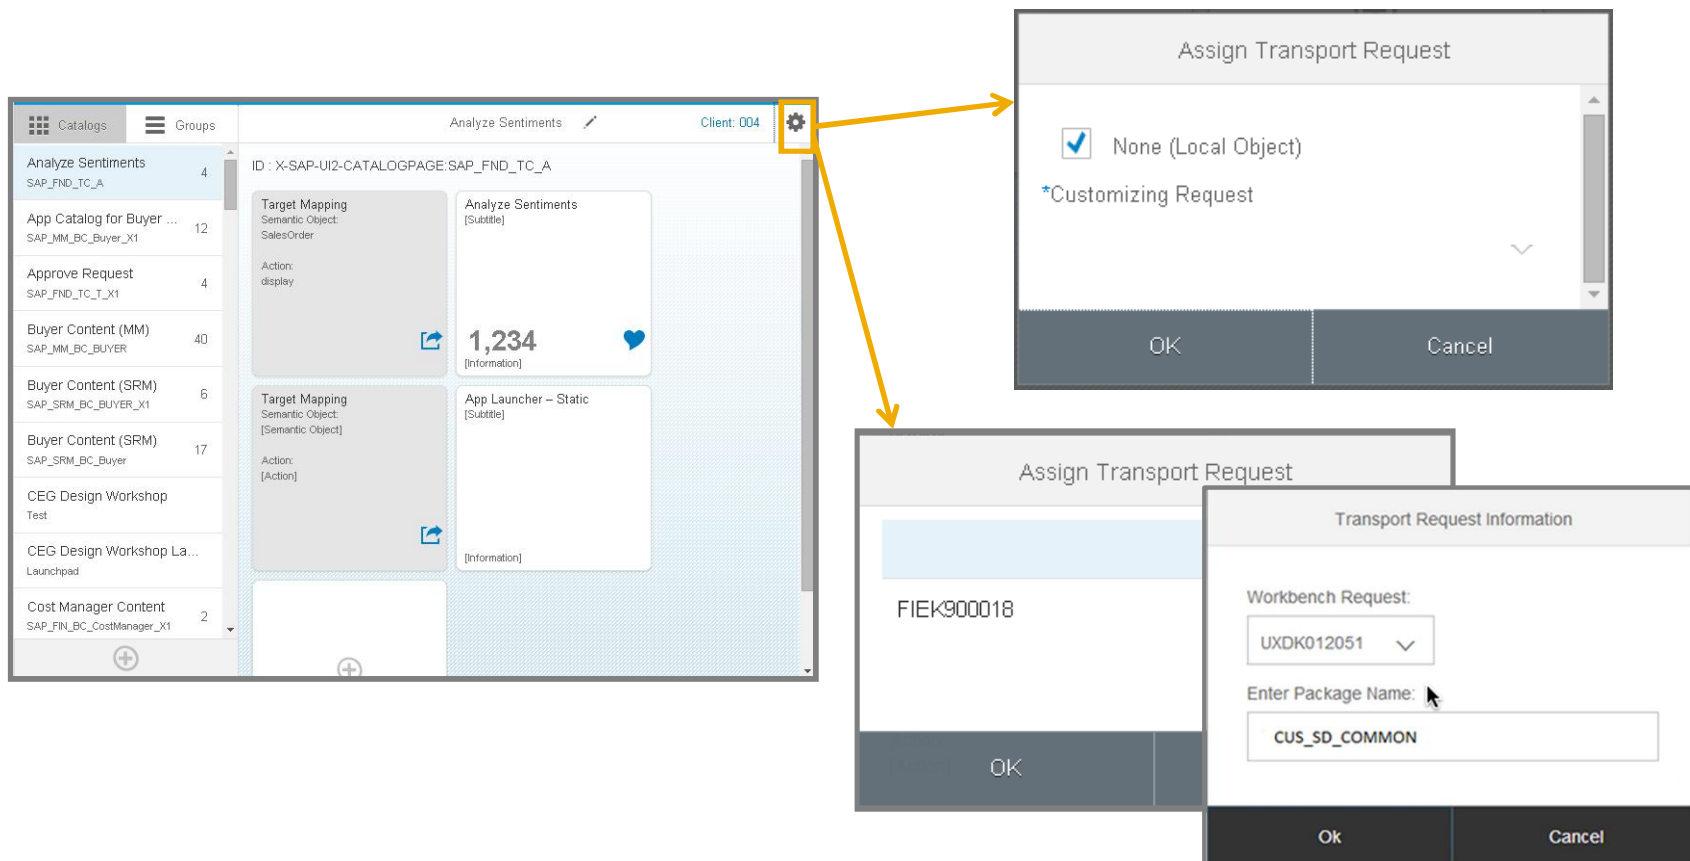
Catalogs Groups

Analyze Sentiments
SAP_FND_TC_A 4

App Catalog for Buyer ...
SAP_MM_BC_Buyer_X1 12

Approve Request
SAP_FND_TC_T_X1 4

Buyer Content (MM)
SAP_MM_BC_BUYER 40

Buyer Content (SRM)
SAP_SRM_BC_BUYER_X1 6

Buyer Content (SRM)
SAP_SRM_BC_Buyer 17

CEG Design Workshop
Test

CEG Design Workshop La...
Launchpad

Cost Manager Content
SAP_FIN_BC_CostManager_X1 2

Analyze Sentiments

Client: 004

ID : X-SAP-UI2-CATALOGPAGE:SAP_FND_TC_A

Target Mapping
Semantic Object:
SalesOrder

Action:
display

Analyze Sentiments
[Subtitle]

1,234
[Information]

Target Mapping
Semantic Object:
[Semantic Object]

Action:
[Action]

App Launcher – Static
[Subtitle]

[Information]

Assign Transport Request

None (Local Object)

*Customizing Request

OK

Cancel

Assign Transport Request

FIEK900018

OK

Transport Request Information

Workbench Request:

UXDK012051

Enter Package Name:

CUS_SD_COMMON

Ok

Cancel